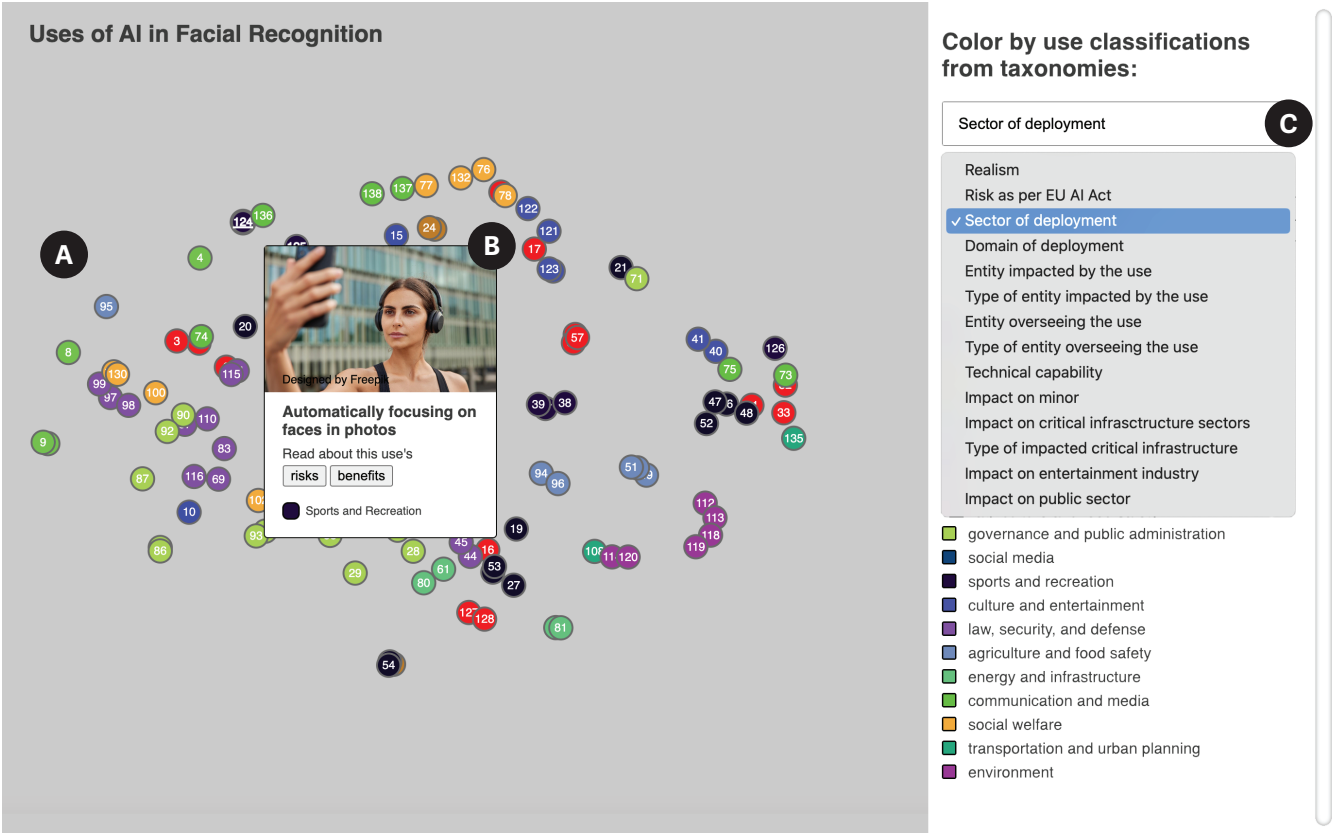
Uses of AI in Facial Recognition

A

B

C

138 137 77 132 76 78 122 124 136 121 15 24 17 123 4 21 71 95 74 20 3 57 8 41 40 126 75 73 130 99 97 98 100 115 39 38 47 6 48 33 52 90 110 92 83 135 9 94 96 51 87 116 69 112 113 10 102 19 118 119 93 45 16 86 44 108 11 120 28 53 29 61 80 27 127 128 81 54

Designed by Freepik

Automatically focusing on faces in photos

Read about this use's

risks benefits

Sports and Recreation

Color by use classifications from taxonomies:

Sector of deployment

Realism
Risk as per EU AI Act
✓ Sector of deployment
Domain of deployment
Entity impacted by the use
Type of entity impacted by the use
Entity overseeing the use
Type of entity overseeing the use
Technical capability
Impact on minor
Impact on critical infrasctructure sectors
Type of impacted critical infrastructure
Impact on entertainment industry
Impact on public sector

governance and public administration
social media
sports and recreation
culture and entertainment
law, security, and defense
agriculture and food safety
energy and infrastructure
communication and media
social welfare
transportation and urban planning
environment